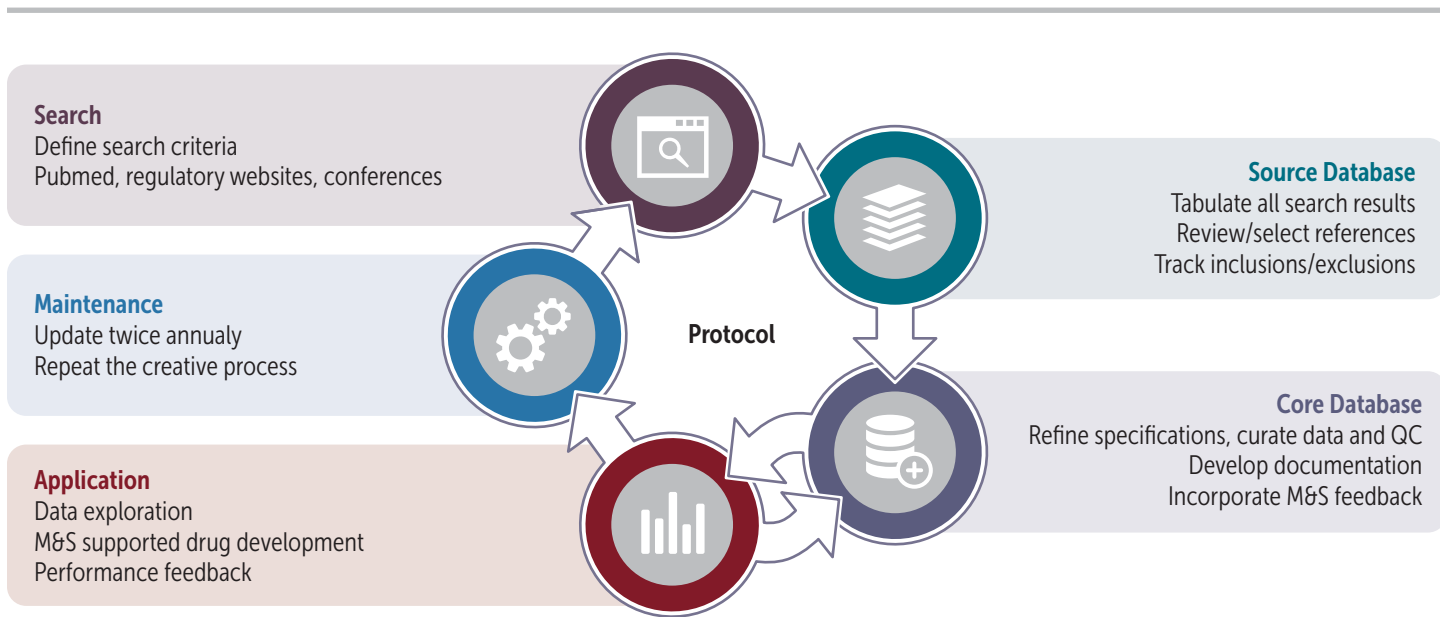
Search
Define search criteria
Pubmed, regulatory websites, conferences

Source Database
Tabulate all search results
Review/select references
Track inclusions/exclusions

Maintenance
Update twice annualy
Repeat the creative process

Protocol

Core Database
Refine specifications, curate data and QC
Develop documentation
Incorporate M&S feedback

Application
Data exploration
M&S supported drug development
Performance feedback